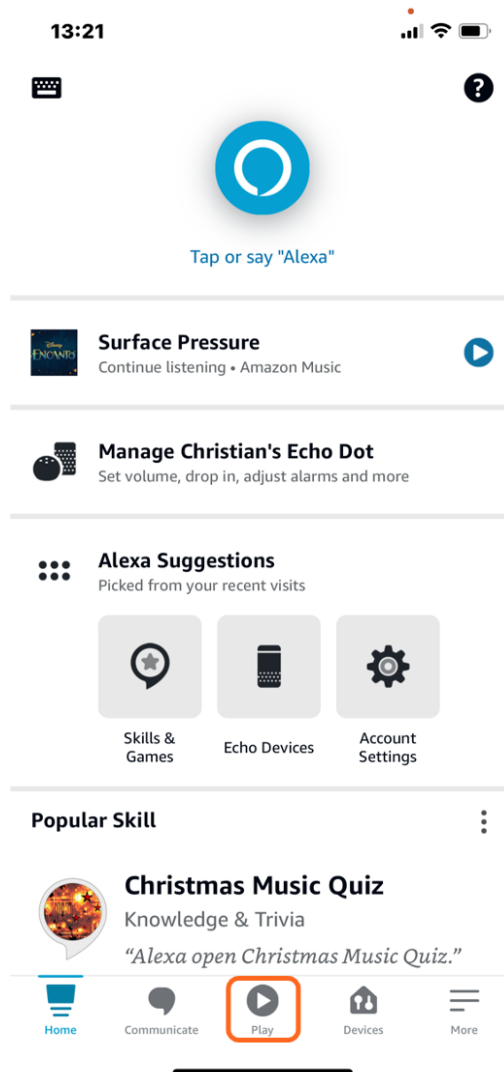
13:21

?

Tap or say "Alexa"

ENCANTO

Surface Pressure
Continue listening • Amazon Music

Manage Christian's Echo Dot
Set volume, drop in, adjust alarms and more

Alexa Suggestions
Picked from your recent visits

Skills & Games

Echo Devices

Account Settings

Popular Skill

Christmas Music Quiz
Knowledge & Trivia
"Alexa open Christmas Music Quiz."

Home
Communicate
Play
Devices
More